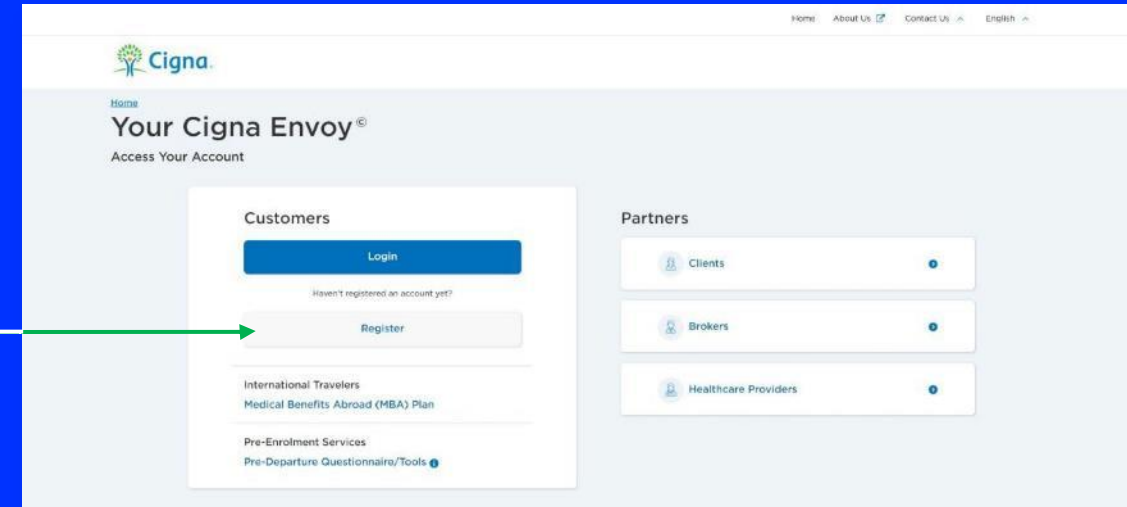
Home About Us Contact Us English

Cigna.

Home

Your Cigna Envoy©

Access Your Account

Customers

Login

Haven't registered an account yet?

Register

International Travelers

Medical Benefits Abroad (MBA) Plan

Pre-Enrolment Services

Pre-Departure Questionnaire/Tools

Partners

Clients

Brokers

Healthcare Providers